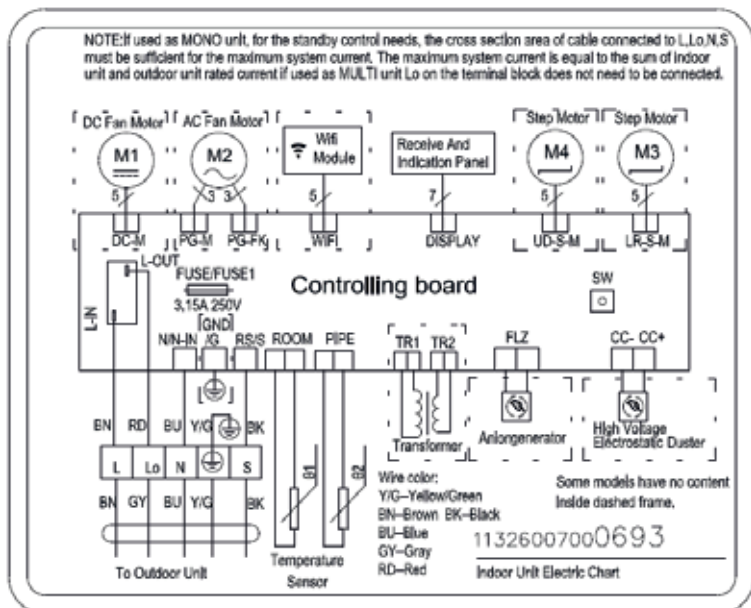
NOTE:If used as MONO unit, for the standby control needs, the cross section area of cable connected to L,Lo,N,S must be sufficient for the maximum system current. The maximum system current is equal to the sum of indoor unit and outdoor unit rated current if used as MULTI unit Lo on the terminal block does not need to be connected.

DC Fan Motor
M1
5
AC Fan Motor
M2
3 3
Wifi Module
5
Receive And Indication Panel
7
Step Motor
M4
5
Step Motor
M3
5

DC-M
PG-M
PG-FK
WIFI
DISPLAY
UD-S-M
LR-S-M

L-OUT
L-IN
FUSE/FUSE1
3.15A 250V
Controlling board
SW
[GND]
N/N-IN
/G
RS/S
ROOM
PIPE
TR1
TR2
FLZ
CC-
CC+

Transformer
Anionorgenerator
High Voltage Electrostatic Duster

BN
RD
BU
Y/G
BK
L
Lo
N
S
BN
GY
BU
Y/G
BK

To Outdoor Unit

θ1
θ2
Temperature Sensor

Wire color:
Y/G—Yellow/Green
BN—Brown BK—Black
BU—Blue
GY—Gray
RD—Red

Some models have no content inside dashed frame.

11326007000693

Indoor Unit Electric Chart